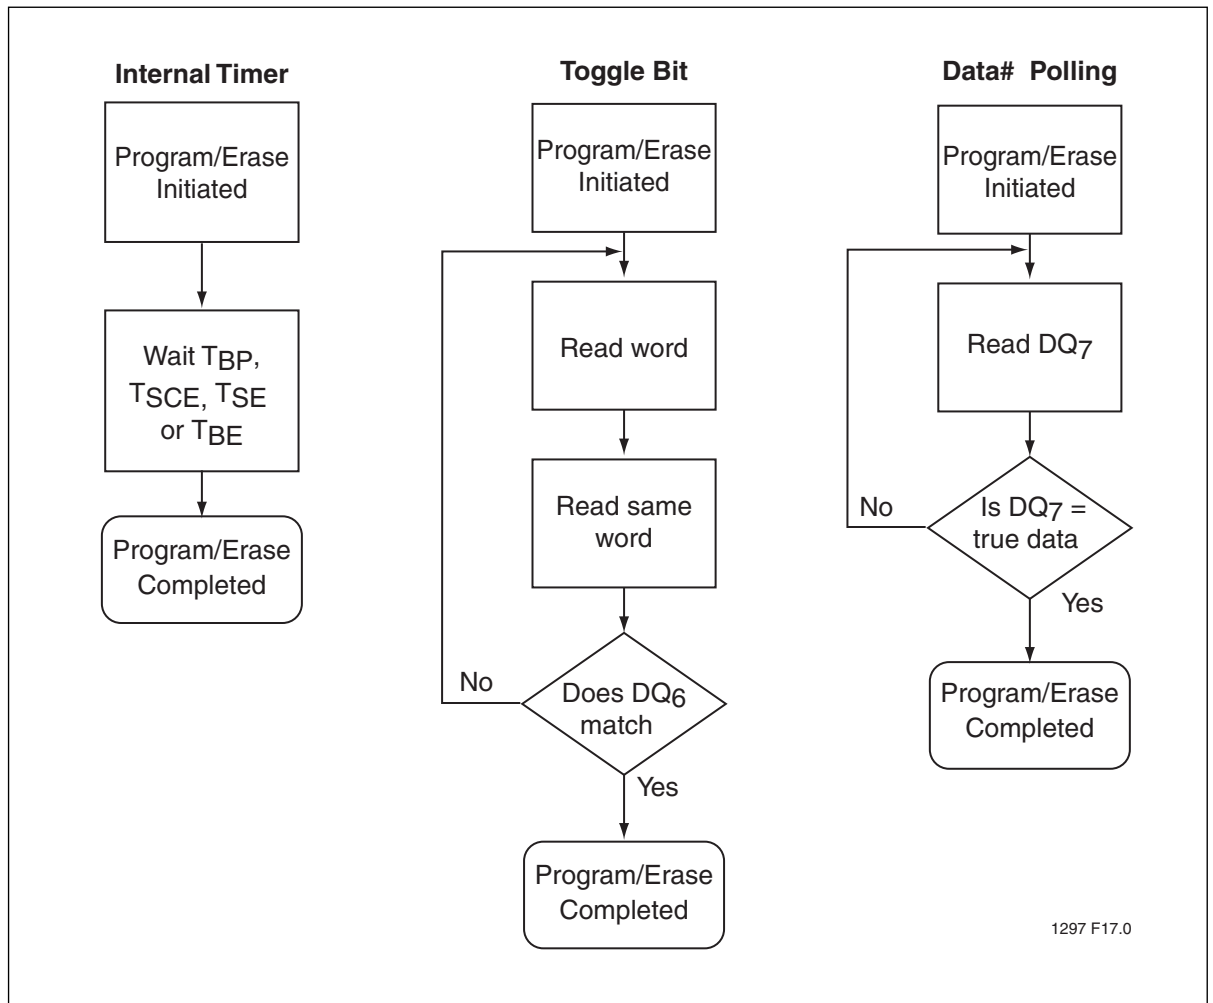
Internal Timer

Program/Erase Initiated

Wait $T_{BP}$, $T_{SCE}$, $T_{SE}$ or $T_{BE}$

Program/Erase Completed

Toggle Bit

Program/Erase Initiated

Read word

Read same word

Does $DQ_6$ match

No

Yes

Program/Erase Completed

Data# Polling

Program/Erase Initiated

Read $DQ_7$

Is $DQ_7$ = true data

No

Yes

Program/Erase Completed

1297 F17.0